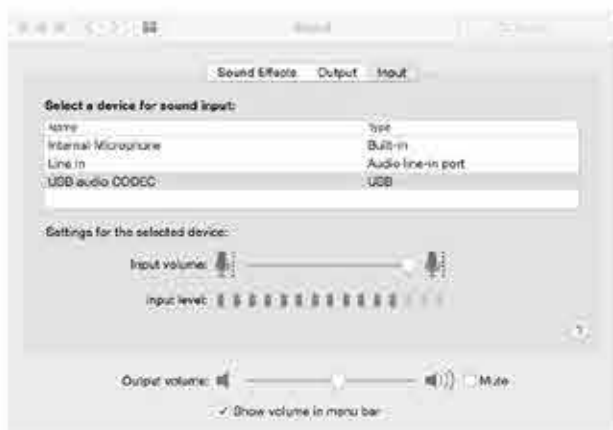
Sound

Sound Effects Output Input

Select a device for sound input:

| Name | Type |
|---|---|
| Internal Microphone | Built-in |
| Line In | Audio line-in port |
| USB audio CODEC | USB |

Settings for the selected device:

Input volume:

Input level:

?

Output volume: Mute

✓ Show volume in menu bar